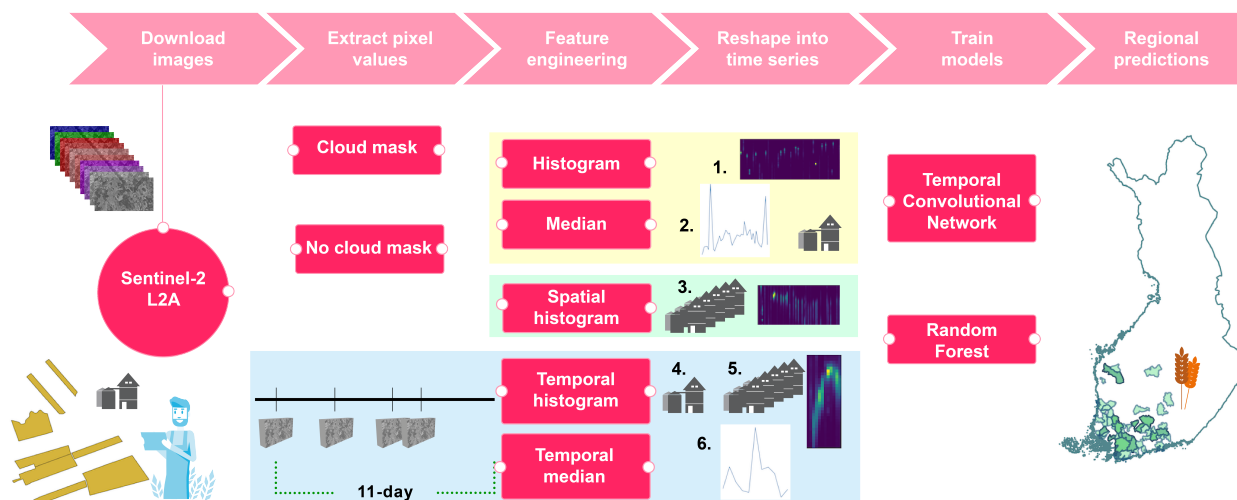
Download images

Extract pixel values

Feature engineering

Reshape into time series

Train models

Regional predictions

Cloud mask

No cloud mask

Histogram

Median

1.

2.

Spatial histogram

3.

Sentinel-2 L2A

Temporal Convolutional Network

Random Forest

Temporal histogram

4.

5.

Temporal median

6.

11-day